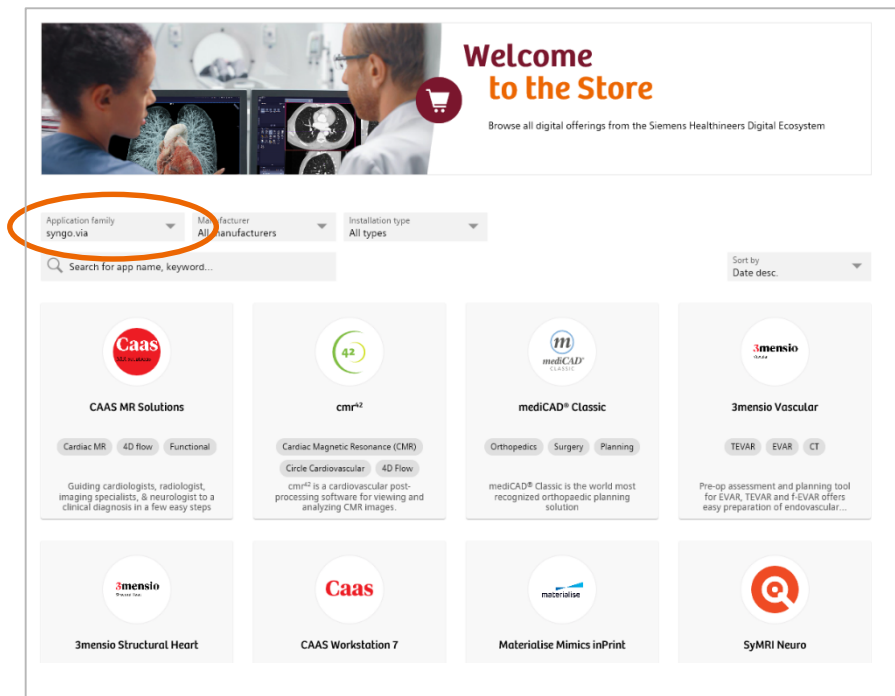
Welcome
to the Store

Browse all digital offerings from the Siemens Healthineers Digital Ecosystem

Application family
syngo.via

Manufacturer
All manufacturers

Installation type
All types

Search for app name, keyword...

Sort by
Date desc.

Caas

CAAS MR Solutions

Cardiac MR
4D flow
Functional

Guiding cardiologists, radiologist, imaging specialists, & neurologist to a clinical diagnosis in a few easy steps

42

cmr$^{42}$

Cardiac Magnetic Resonance (CMR)
Circle Cardiovascular
4D Flow

cmr$^{42}$ is a cardiovascular post-processing software for viewing and analyzing CMR images.

mediCAD CLASSIC

mediCAD® Classic

Orthopedics
Surgery
Planning

mediCAD® Classic is the world most recognized orthopaedic planning solution

3mensio

3mensio Vascular

TEVAR
EVAR
CT

Pre-op assessment and planning tool for EVAR, TEVAR and f-EVAR offers easy preparation of endovascular...

3mensio

3mensio Structural Heart

Caas

CAAS Workstation 7

materialise

Materialise Mimics inPrint

SyMRI Neuro